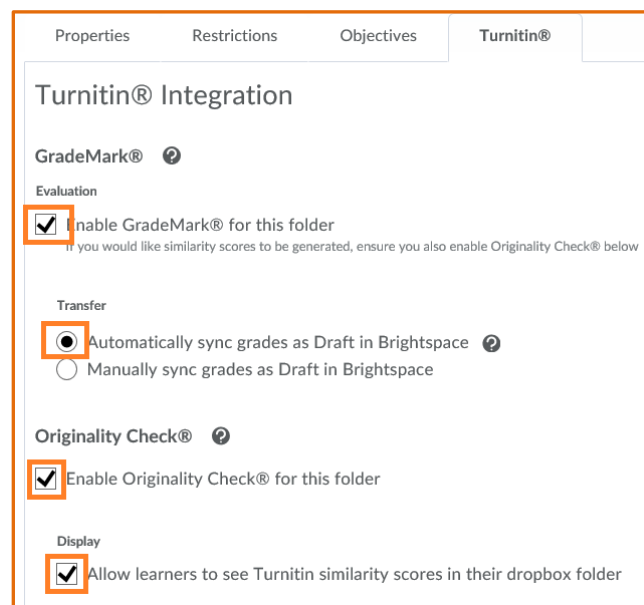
Properties | Restrictions | Objectives | Turnitin®

Turnitin® Integration

GradeMark®

Evaluation

Enable GradeMark® for this folder
If you would like similarity scores to be generated, ensure you also enable Originality Check® below

Transfer

Automatically sync grades as Draft in Brightspace
Manually sync grades as Draft in Brightspace

Originality Check®

Enable Originality Check® for this folder

Display

Allow learners to see Turnitin similarity scores in their dropbox folder